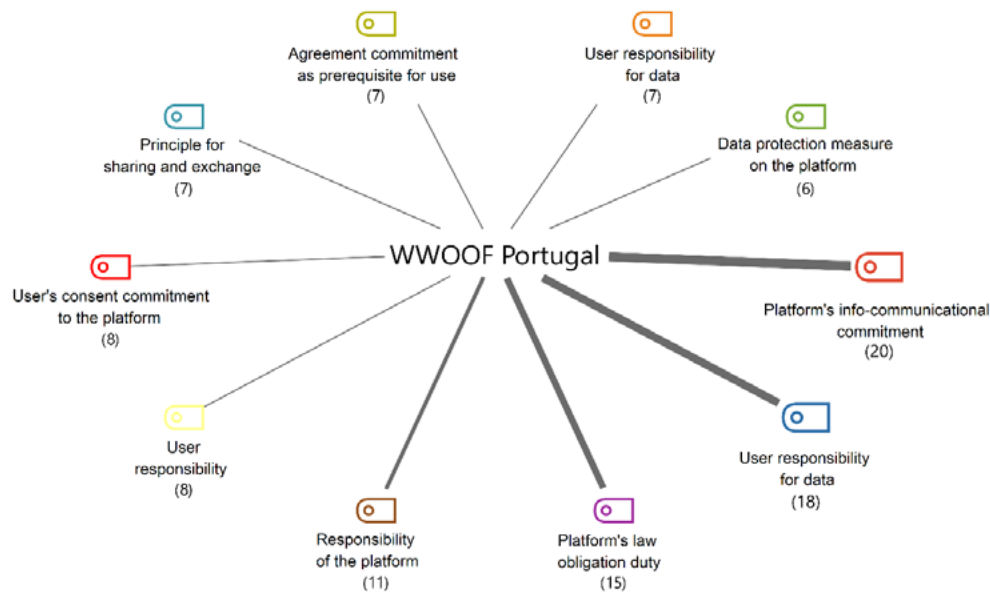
Agreement commitment as prerequisite for use
(7)

User responsibility for data
(7)

Principle for sharing and exchange
(7)

Data protection measure on the platform
(6)

WWOOF Portugal

User's consent commitment to the platform
(8)

Platform's info-communicational commitment
(20)

User responsibility
(8)

User responsibility for data
(18)

Responsibility of the platform
(11)

Platform's law obligation duty
(15)